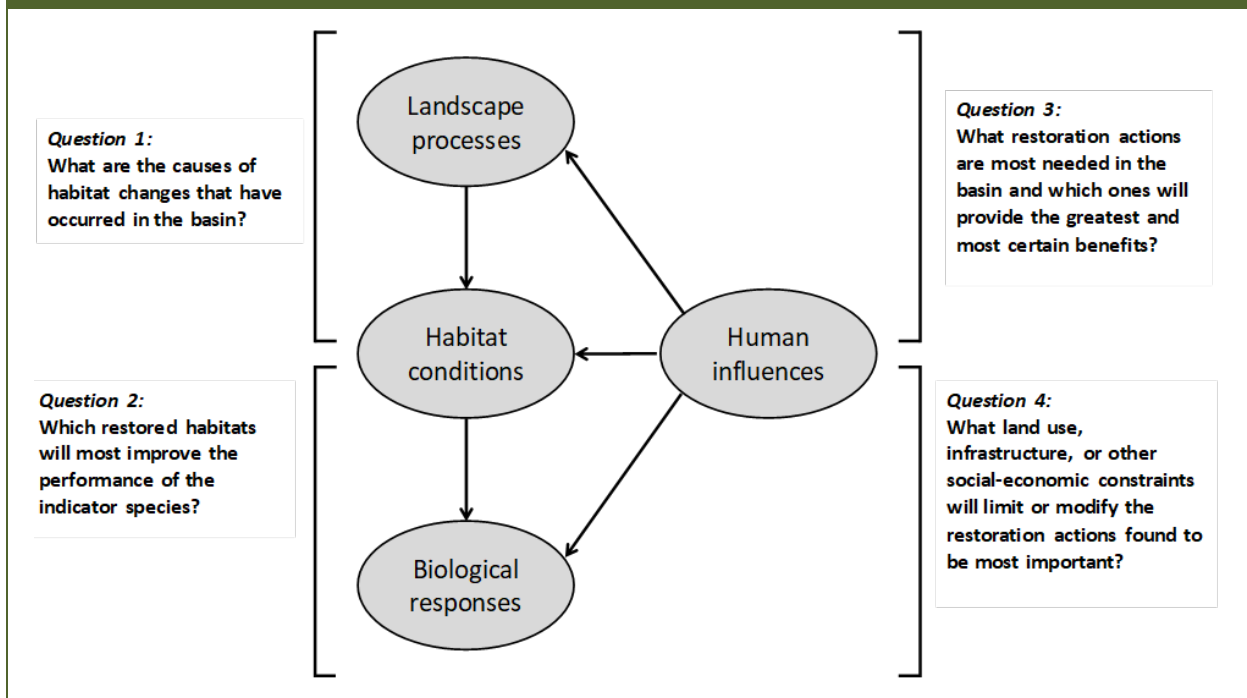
Question 1:
What are the causes of habitat changes that have occurred in the basin?

Landscape processes

Question 3:
What restoration actions are most needed in the basin and which ones will provide the greatest and most certain benefits?

Habitat conditions

Human influences

Question 2:
Which restored habitats will most improve the performance of the indicator species?

Question 4:
What land use, infrastructure, or other social-economic constraints will limit or modify the restoration actions found to be most important?

Biological responses